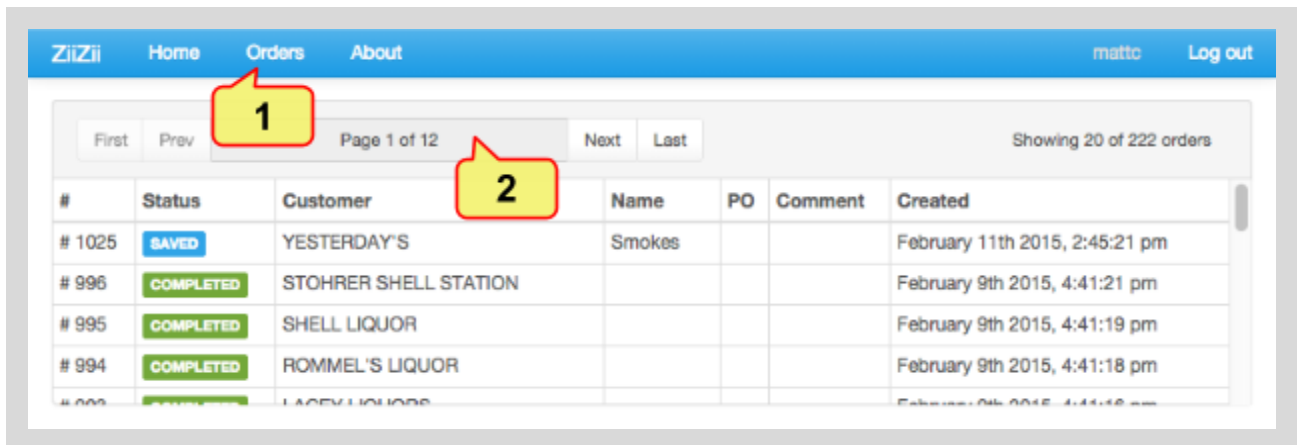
ZiiZii Home Orders About matte Log out

1

First Prev Page 1 of 12 Next Last Showing 20 of 222 orders

2

| # | Status | Customer | Name | PO | Comment | Created |
|---|---|---|---|---|---|---|
| # 1025 | SAVED | YESTERDAY'S | Smokes | | | February 11th 2015, 2:45:21 pm |
| # 996 | COMPLETED | STOHRER SHELL STATION | | | | February 9th 2015, 4:41:21 pm |
| # 995 | COMPLETED | SHELL LIQUOR | | | | February 9th 2015, 4:41:19 pm |
| # 994 | COMPLETED | ROMMEL'S LIQUOR | | | | February 9th 2015, 4:41:18 pm |
| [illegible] | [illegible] | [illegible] | | | | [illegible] |